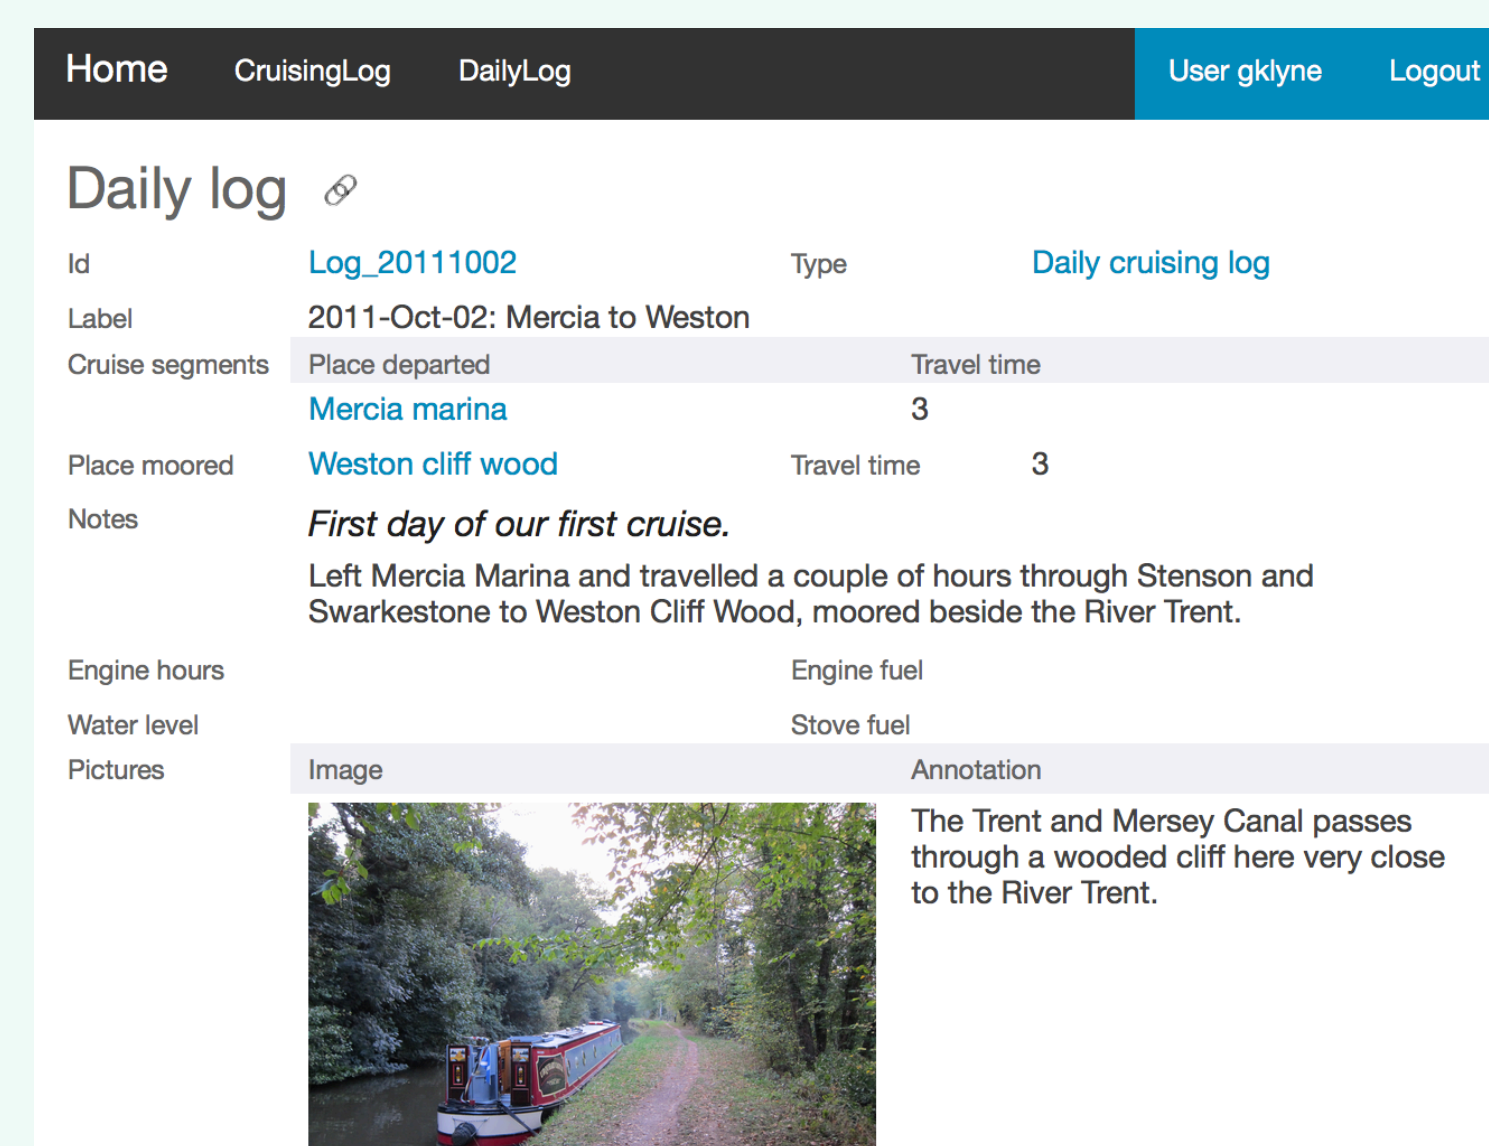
Home CruisingLog DailyLog User gklyne Logout

Daily log

Id Log_20111002 Type Daily cruising log

Label 2011-Oct-02: Mercia to Weston

Cruise segments

| Place departed | Travel time |
|---|---|
| Mercia marina | 3 |

Place moored Weston cliff wood Travel time 3

Notes *First day of our first cruise.*

Left Mercia Marina and travelled a couple of hours through Stenson and Swarkestone to Weston Cliff Wood, moored beside the River Trent.

Engine hours Engine fuel

Water level Stove fuel

Pictures

| Image | Annotation |
|---|---|
| | The Trent and Mersey Canal passes through a wooded cliff here very close to the River Trent. |